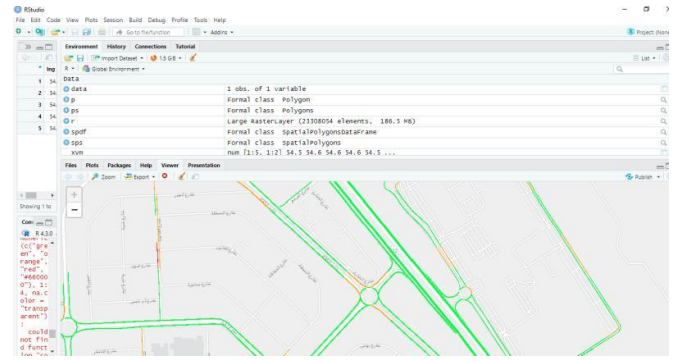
RStudio

File Edit Code View Plots Session Build Debug Profile Tools Help

Go to file/function

Addins

Project: (None)

Environment History Connections Tutorial

Import Dataset

1.5 GiB

List

R

Global Environment

lng

1 54.

2 54.

3 54.

4 54.

5 54.

Data

| | |
|---|---|
| data | 1 obs. of 1 variable |
| p | Formal class Polygon |
| ps | Formal class Polygons |
| r | Large RasterLayer (21308054 elements, 186.5 MB) |
| spdf | Formal class SpatialPolygonsDataFrame |
| sps | Formal class SpatialPolygons |
| xym | num [1:5, 1:2] 54.5 54.6 54.6 54.5 ... |

Files Plots Packages Help Viewer Presentation

Zoom

Export

Publish

Showing 1 to

Con

R 4.3.0

(c("green", "orange", "red", "#660000"), 1:4, na.color = "transparent")

: could not find function "co